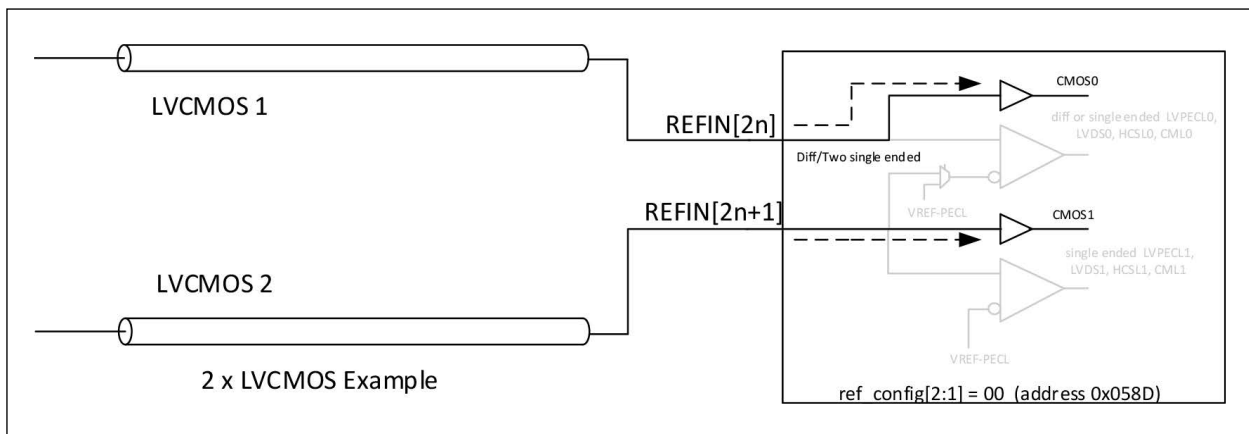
LVCMOS 1

REFIN[2n]

CMOS0

diff or single ended LVPECL0, LVDS0, HCSL0, CML0

Diff/Two single ended

VREF-PECL

REFIN[2n+1]

CMOS1

single ended LVPECL1, LVDS1, HCSL1, CML1

LVCMOS 2

VREF-PECL

2 x LVCMOS Example

ref_config[2:1] = 00 (address 0x058D)